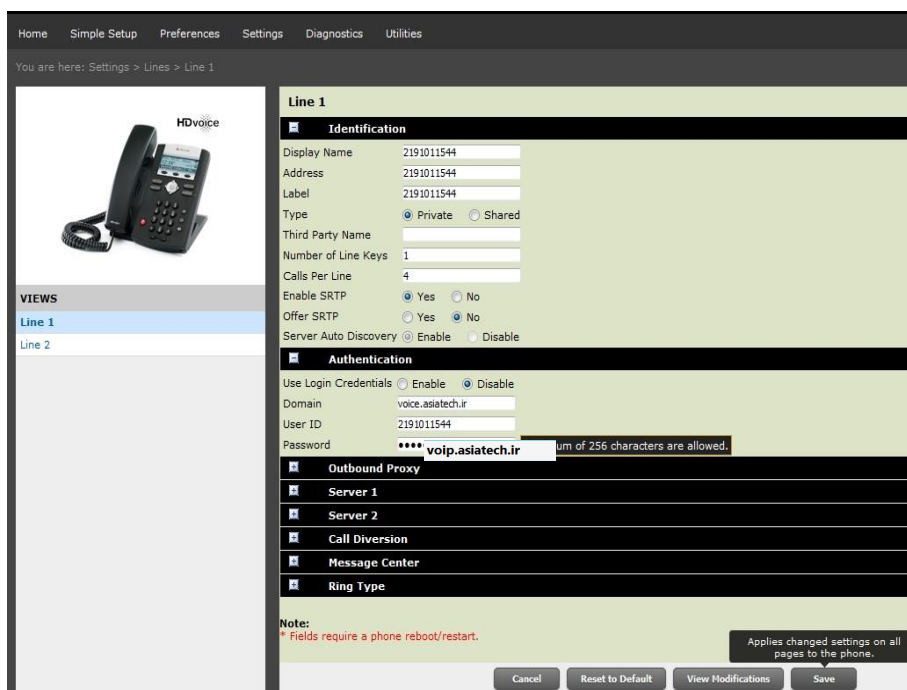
Home Simple Setup Preferences Settings Diagnostics Utilities

You are here: Settings > Lines > Line 1

HDvoice

VIEWS

Line 1

Line 2

Line 1

Identification

| | |
|---|---|
| Display Name | 2191011544 |
| Address | 2191011544 |
| Label | 2191011544 |
| Type | Private Shared |
| Third Party Name | |
| Number of Line Keys | 1 |
| Calls Per Line | 4 |
| Enable SRTP | Yes No |
| Offer SRTP | Yes No |
| Server Auto Discovery | Enable Disable |

Authentication

| | |
|---|---|
| Use Login Credentials | Enable Disable |
| Domain | voice.asiatech.ir |
| User ID | 2191011544 |
| Password | •••• |

voip.asiatech.ir

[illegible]um of 256 characters are allowed.

Outbound Proxy

Server 1

Server 2

Call Diversion

Message Center

Ring Type

Note:
* Fields require a phone reboot/restart.

Applies changed settings on all pages to the phone.

Cancel Reset to Default View Modifications Save